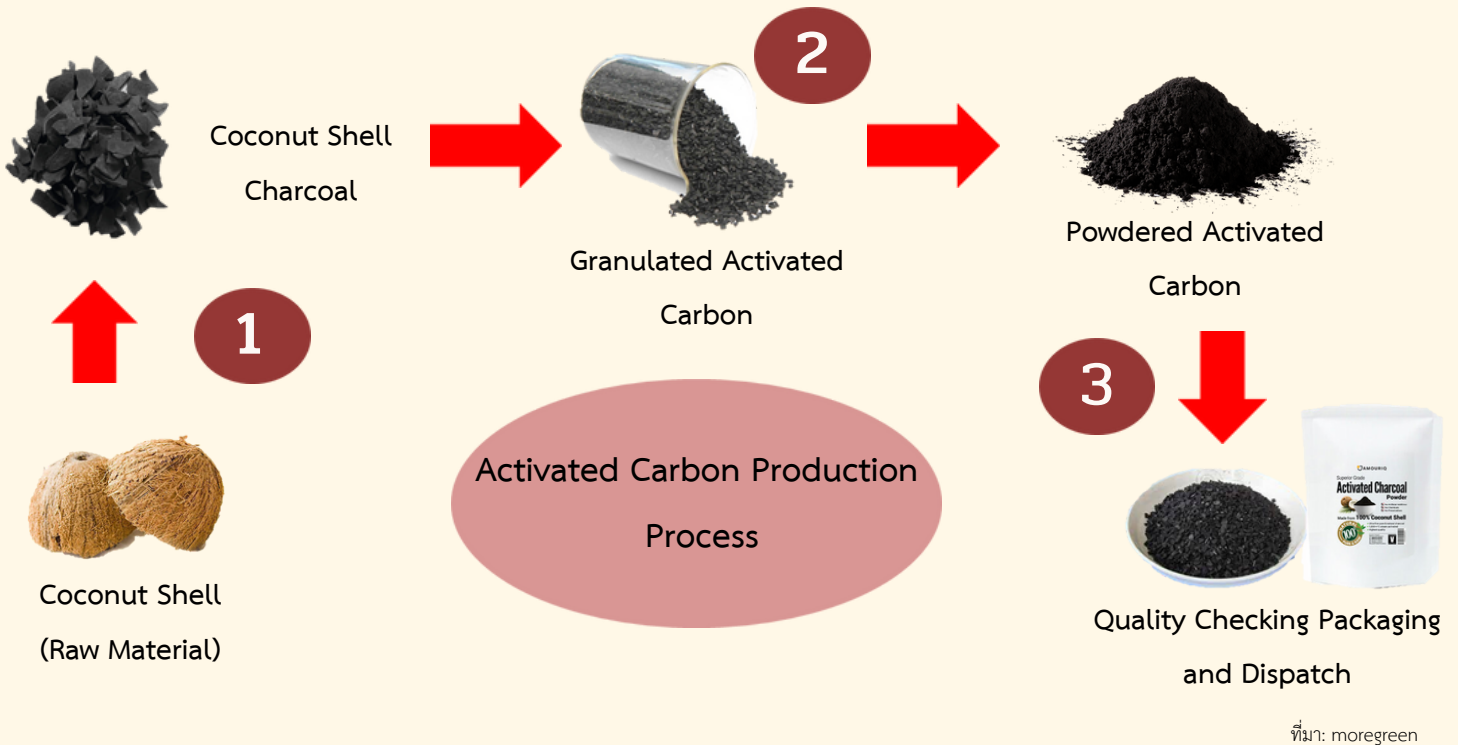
Coconut Shell Charcoal

2

Granulated Activated Carbon

Powdered Activated Carbon

1

3

Activated Carbon Production Process

Coconut Shell (Raw Material)

Superior Grade
Activated Charcoal
Powder
100% Coconut Shell

Quality Checking Packaging and Dispatch

ที่มา: moregreen